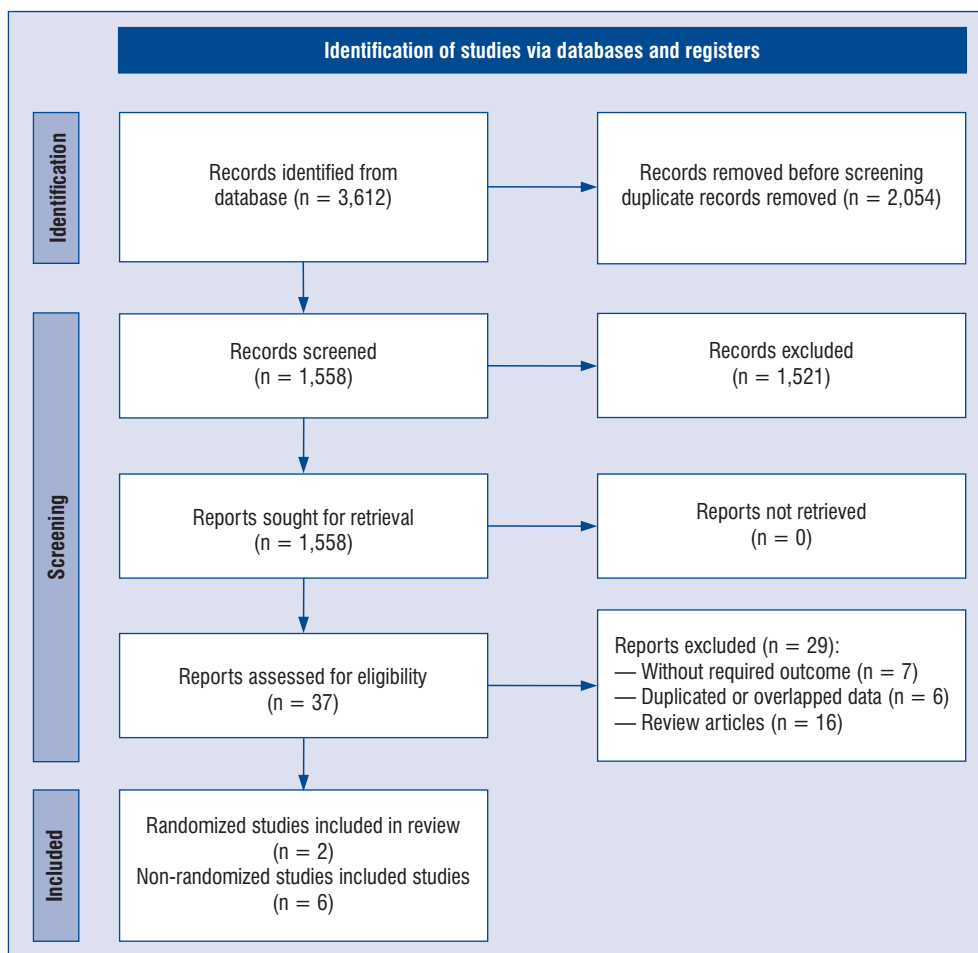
Identification of studies via databases and registers

Identification

Records identified from database (n = 3,612)

Records removed before screening duplicate records removed (n = 2,054)

Screening

Records screened (n = 1,558)

Records excluded (n = 1,521)

Reports sought for retrieval (n = 1,558)

Reports not retrieved (n = 0)

Reports assessed for eligibility (n = 37)

Reports excluded (n = 29):
— Without required outcome (n = 7)
— Duplicated or overlapped data (n = 6)
— Review articles (n = 16)

Included

Randomized studies included in review (n = 2)
Non-randomized studies included studies (n = 6)